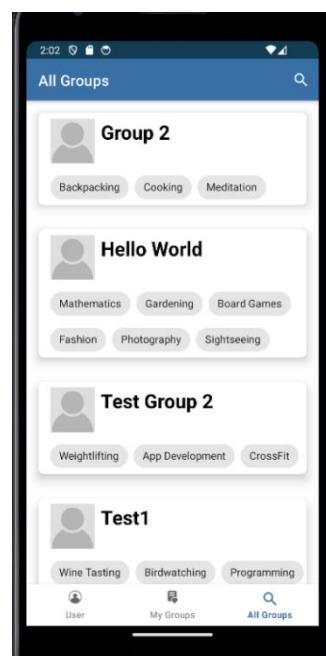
2:02

All Groups

Group 2

Backpacking Cooking Meditation

Hello World

Mathematics Gardening Board Games

Fashion Photography Sightseeing

Test Group 2

Weightlifting App Development CrossFit

Test1

Wine Tasting Birdwatching Programming

User My Groups All Groups